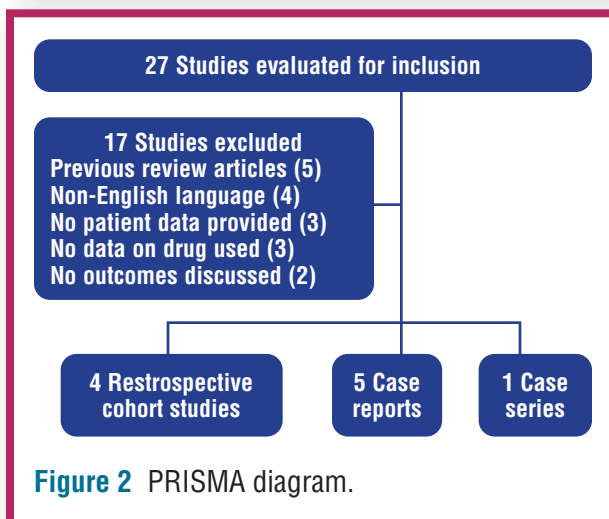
27 Studies evaluated for inclusion

17 Studies excluded
Previous review articles (5)
Non-English language (4)
No patient data provided (3)
No data on drug used (3)
No outcomes discussed (2)

4 Restrospective cohort studies

5 Case reports

1 Case series

Figure 2 PRISMA diagram.